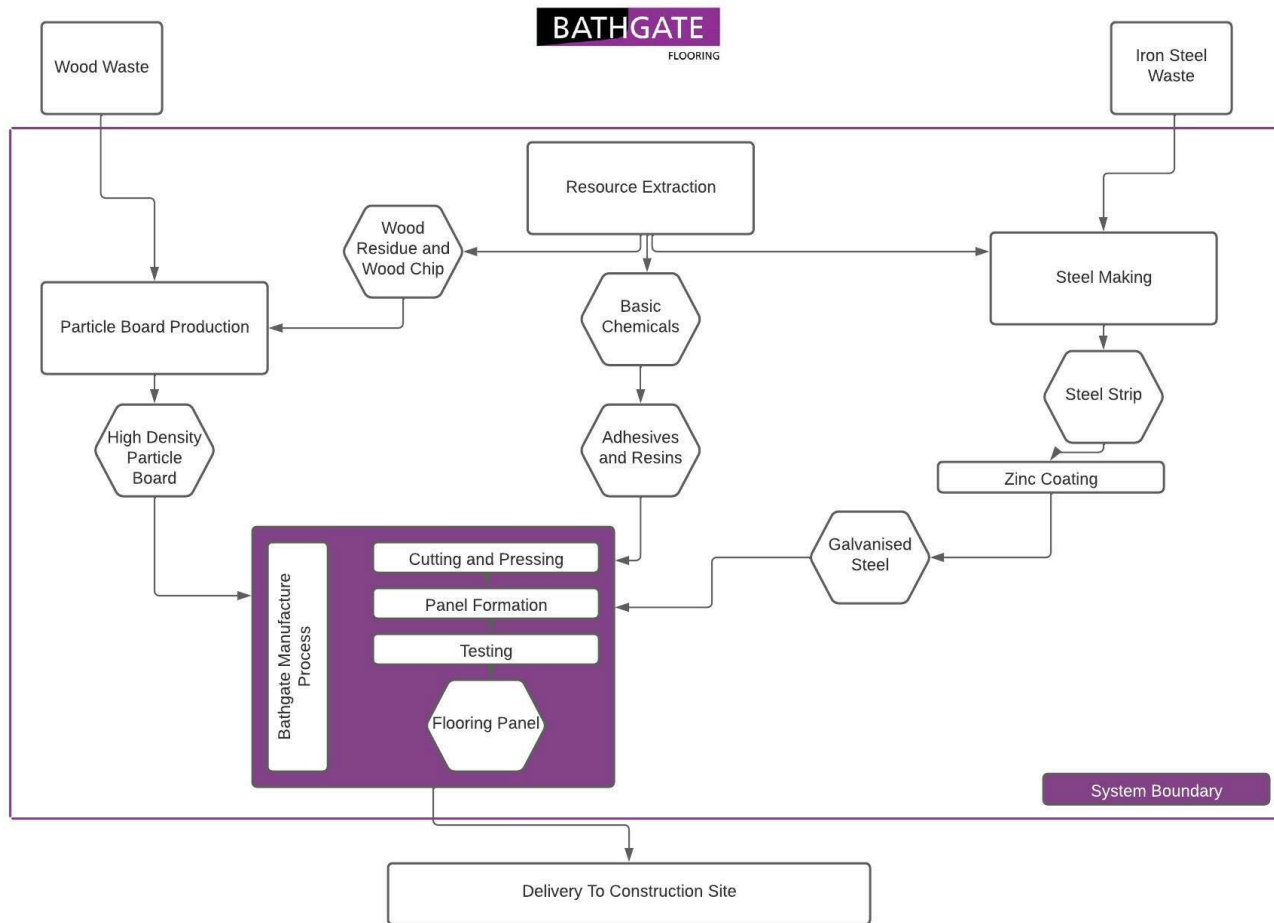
BATHGATE
FLOORING

Wood Waste

Iron Steel Waste

Resource Extraction

Wood Residue and Wood Chip

Basic Chemicals

Steel Making

Particle Board Production

High Density Particle Board

Adhesives and Resins

Steel Strip

Zinc Coating

Galvanised Steel

Bathgate Manufacture Process

Cutting and Pressing

Panel Formation

Testing

Flooring Panel

System Boundary

Delivery To Construction Site